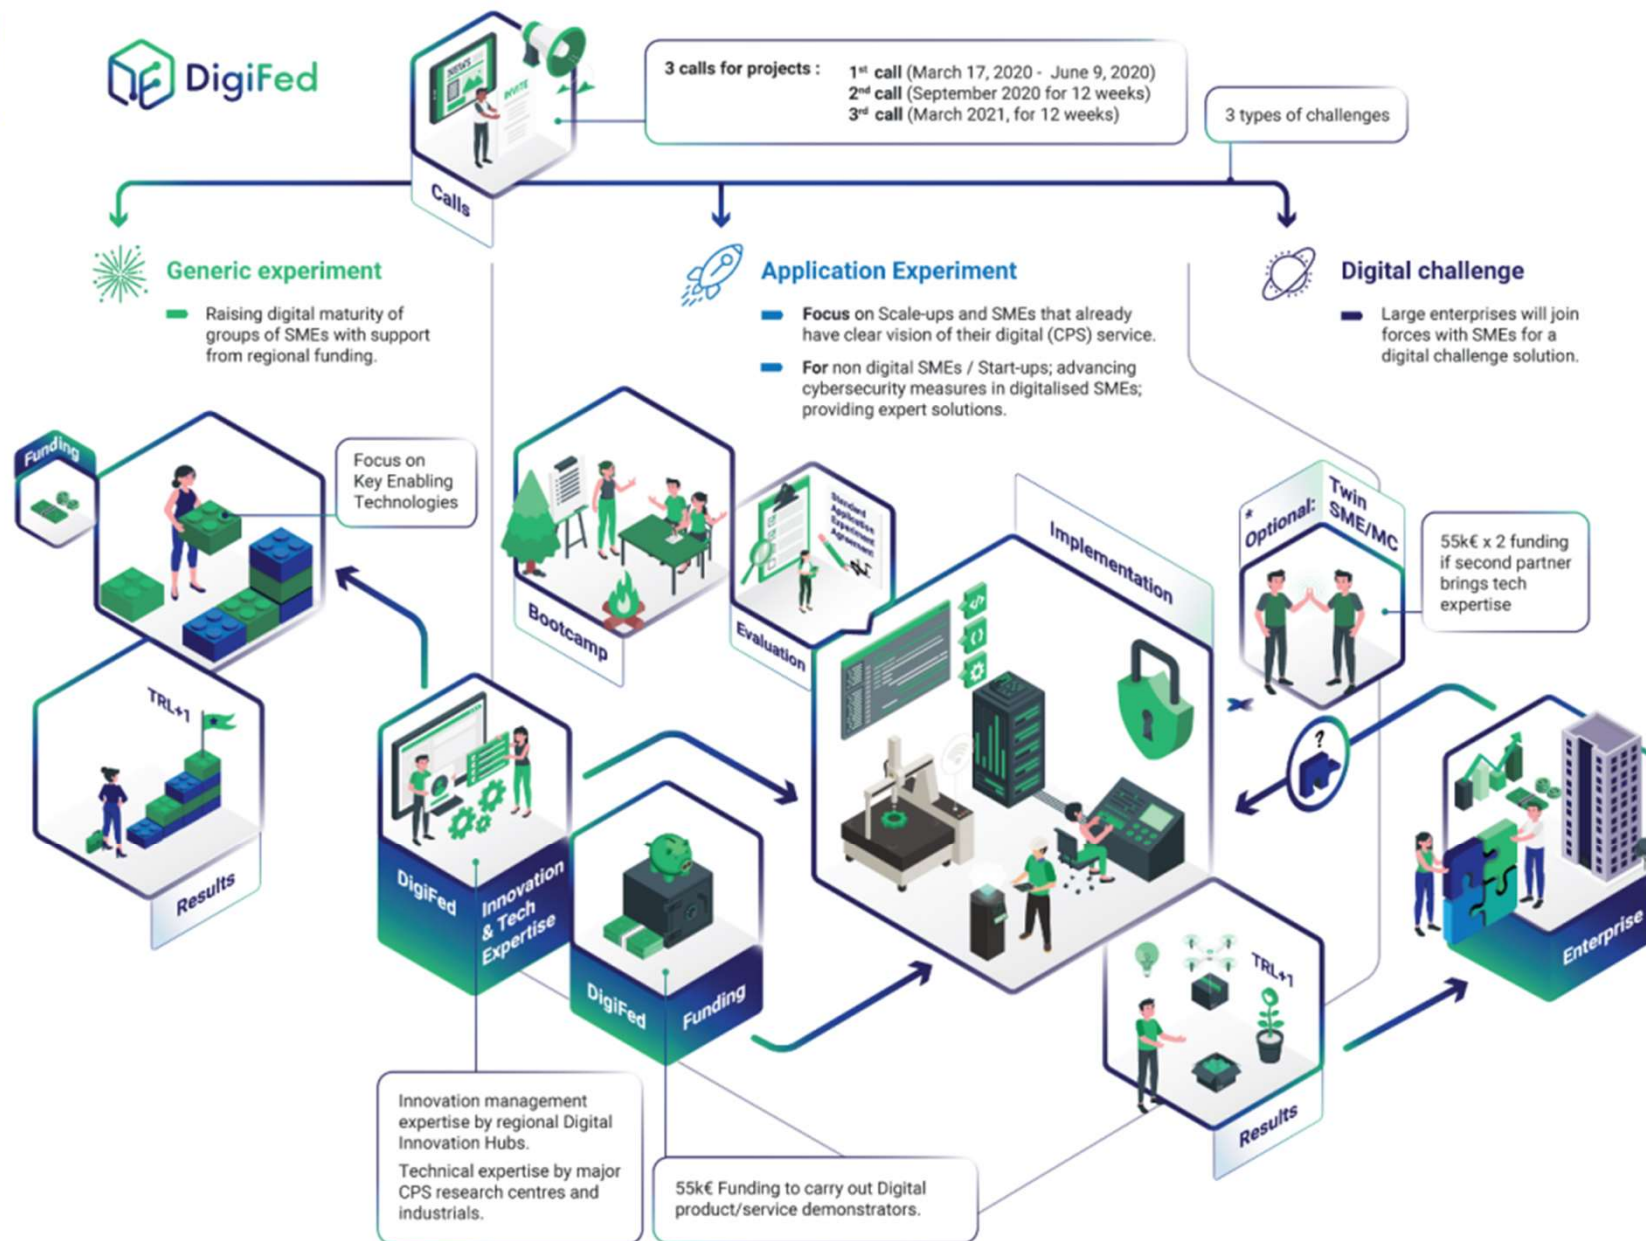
DigiFed

NEWS

INVITE

Calls

3 calls for projects : $1^{st}$ call (March 17, 2020 - June 9, 2020)
$2^{nd}$ call (September 2020 for 12 weeks)
$3^{rd}$ call (March 2021, for 12 weeks)

3 types of challenges

Generic experiment

Raising digital maturity of groups of SMEs with support from regional funding.

Application Experiment

Focus on Scale-ups and SMEs that already have clear vision of their digital (CPS) service.

For non digital SMEs / Start-ups; advancing cybersecurity measures in digitalised SMEs; providing expert solutions.

Digital challenge

Large enterprises will join forces with SMEs for a digital challenge solution.

Funding

Focus on Key Enabling Technologies

TRL+1

Results

Bootcamp

Standard Application Experiment Agreement

Evaluation

Implementation

* Optional: Twin SME/MC

55k€ x 2 funding if second partner brings tech expertise

?

DigiFed Innovation & Tech Expertise

DigiFed Funding

Enterprise

TRL+1

Results

Innovation management expertise by regional Digital Innovation Hubs.

Technical expertise by major CPS research centres and industrials.

55k€ Funding to carry out Digital product/service demonstrators.